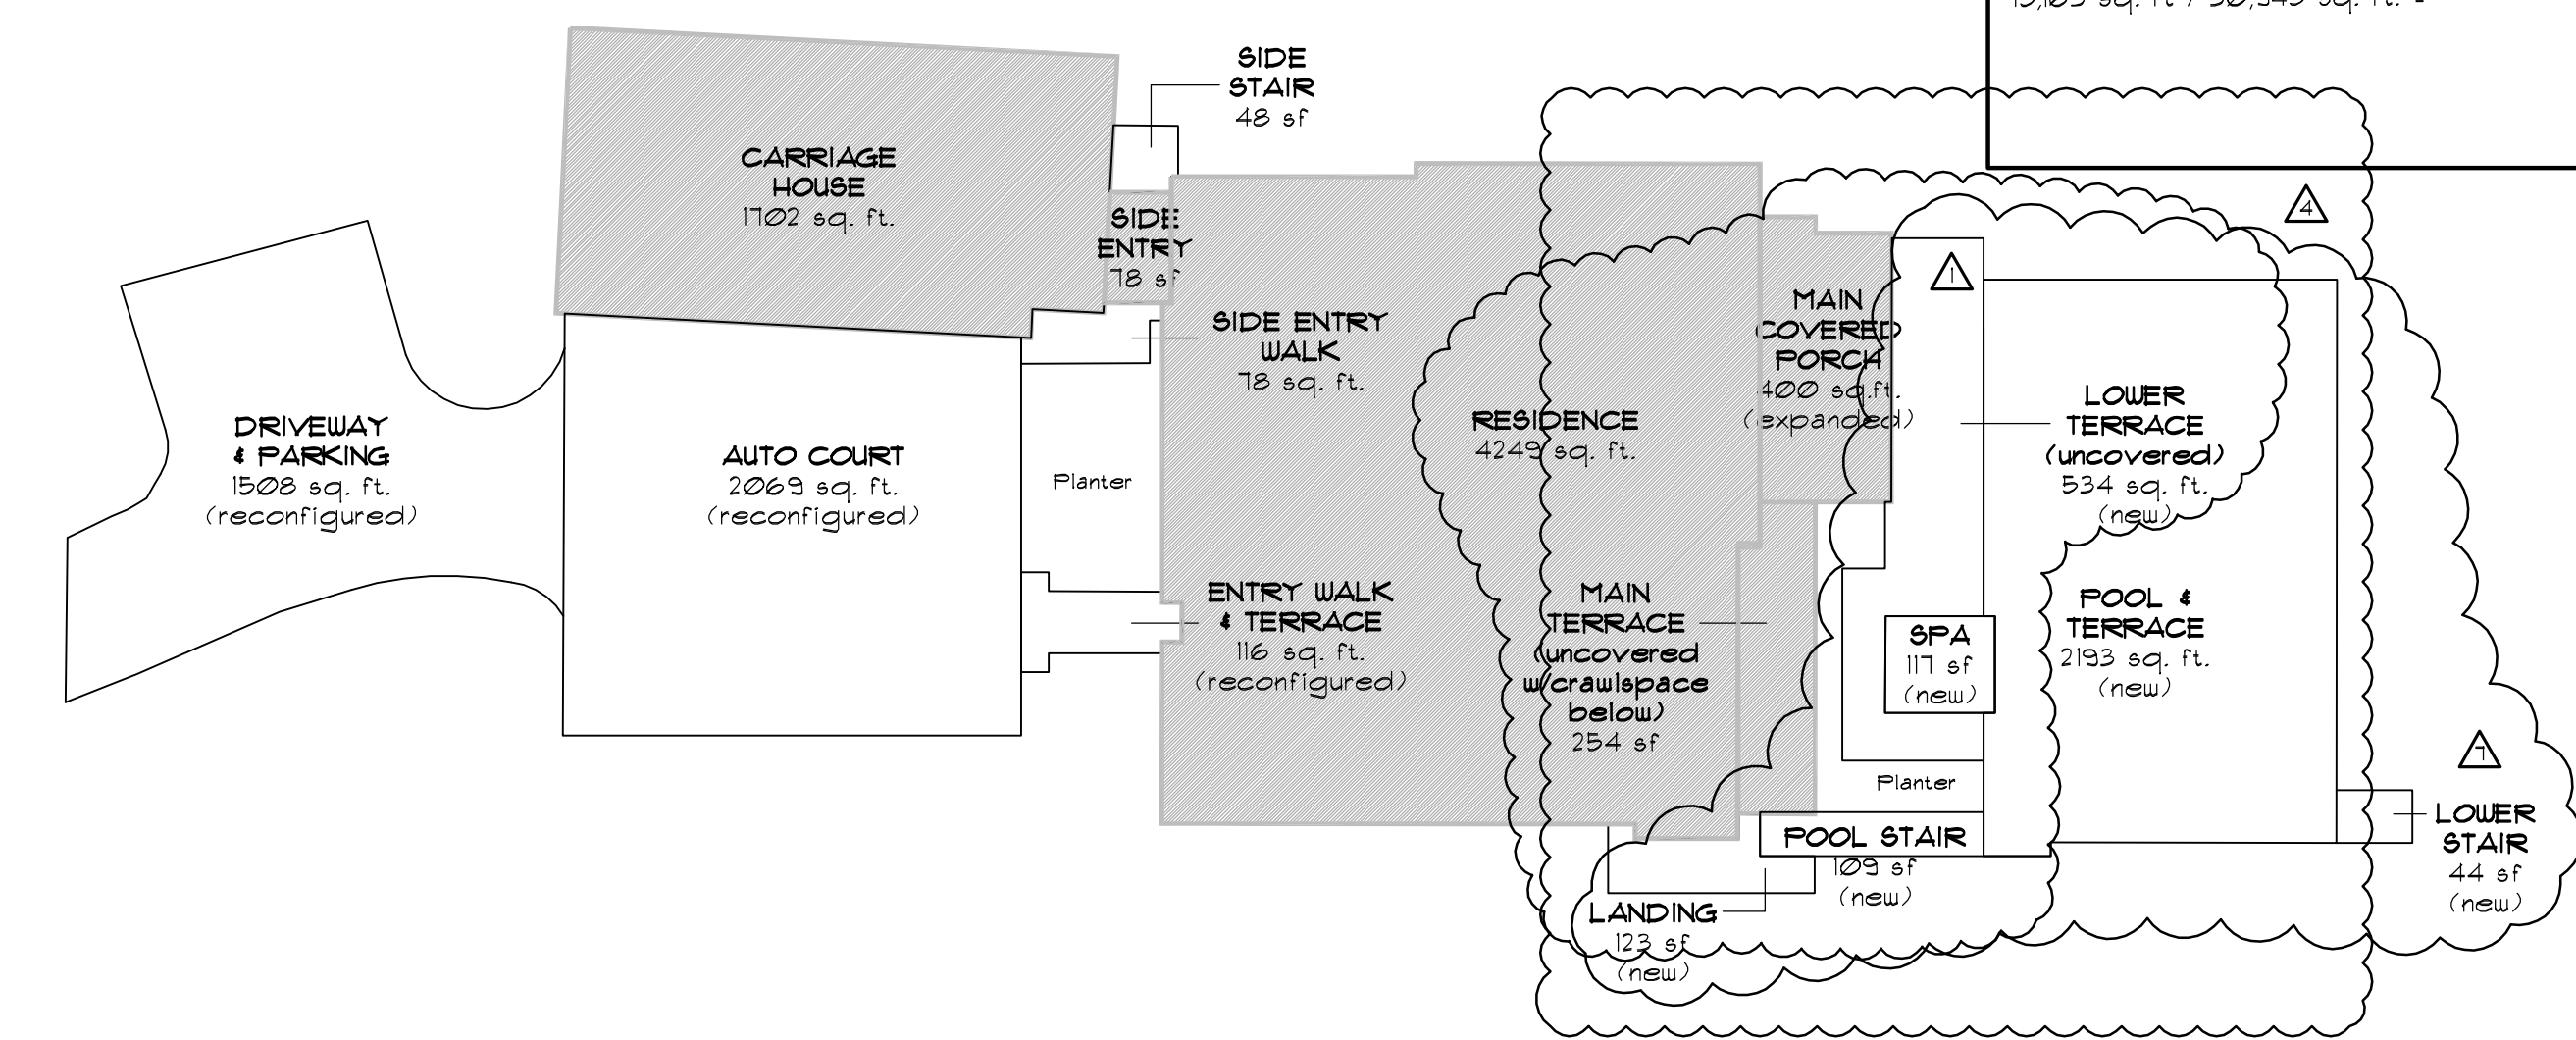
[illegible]

SIDE STAIR 48 sf

CARRIAGE HOUSE 1702 sq. ft.

SIDE ENTRY 78 sf

DRIVEWAY & PARKING 1508 sq. ft. (reconfigured)

AUTO COURT 2069 sq. ft. (reconfigured)

Planter

SIDE ENTRY WALK 78 sq. ft.

ENTRY WALK & TERRACE 116 sq. ft. (reconfigured)

RESIDENCE 4249 sq. ft.

MAIN COVERED PORCH 400 sq.ft. (expanded)

MAIN TERRACE (uncovered w/crawlspace below) 254 sf

4

1

LOWER TERRACE (uncovered) 534 sq. ft. (new)

POOL & TERRACE 2193 sq. ft. (new)

SPA 117 sf (new)

Planter

POOL STAIR 109 sf (new)

7

LOWER STAIR 44 sf (new)

LANDING 123 sf (new)